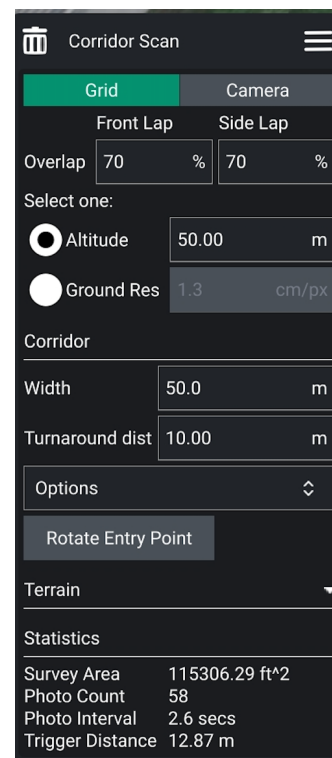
Corridor Scan

Grid
Camera

Front Lap
Side Lap

Overlap
70
%
70
%

Select one:

Altitude
50.00
m

Ground Res
1.3
cm/px

Corridor

Width
50.0
m

Turnaround dist
10.00
m

Options

Rotate Entry Point

Terrain

Statistics

Survey Area 115306.29 ft^2
Photo Count 58
Photo Interval 2.6 secs
Trigger Distance 12.87 m